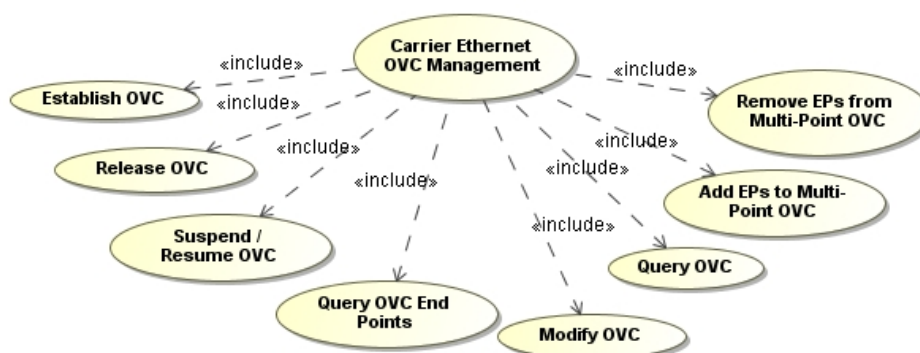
Carrier Ethernet OVC Management

«include»

Establish OVC

«include»

Release OVC

«include»

Suspend / Resume OVC

«include»

Query OVC End Points

«include»

Modify OVC

«include»

Query OVC

«include»

Add EPs to Multi-Point OVC

«include»

Remove EPs from Multi-Point OVC